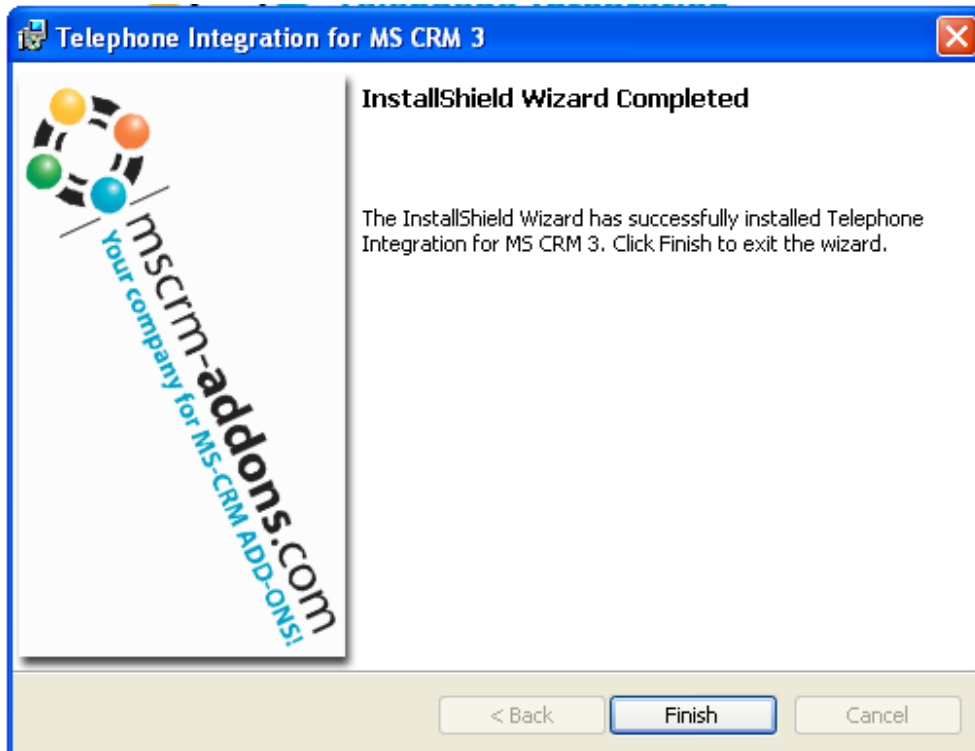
Telephone Integration for MS CRM 3

mscrm-addons.com
Your company for MS-CRM ADD-ONS!

InstallShield Wizard Completed

The InstallShield Wizard has successfully installed Telephone Integration for MS CRM 3. Click Finish to exit the wizard.

< Back
Finish
Cancel